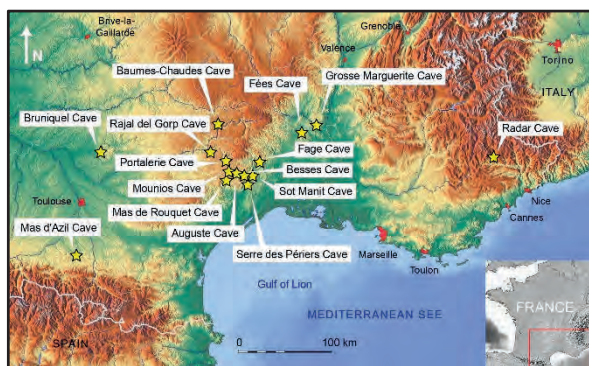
N
Brive-la-Gaillarde
Grenoble
Valence
Torino
Baumes-Chaudes Cave
Fées Cave
Grosse Marguerite Cave
ITALY
Bruniquel Cave
Rajal del Gorp Cave
Fage Cave
Radar Cave
Portalerie Cave
Besses Cave
Mounios Cave
Sot Manit Cave
Toulouse
Mas de Rouquet Cave
Nice
Cannes
Mas d'Azil Cave
Auguste Cave
Serre des Périers Cave
Marseille
Toulon
Gulf of Lion
MEDITERRANEAN SEE
FRANCE
SPAIN
0
100 km